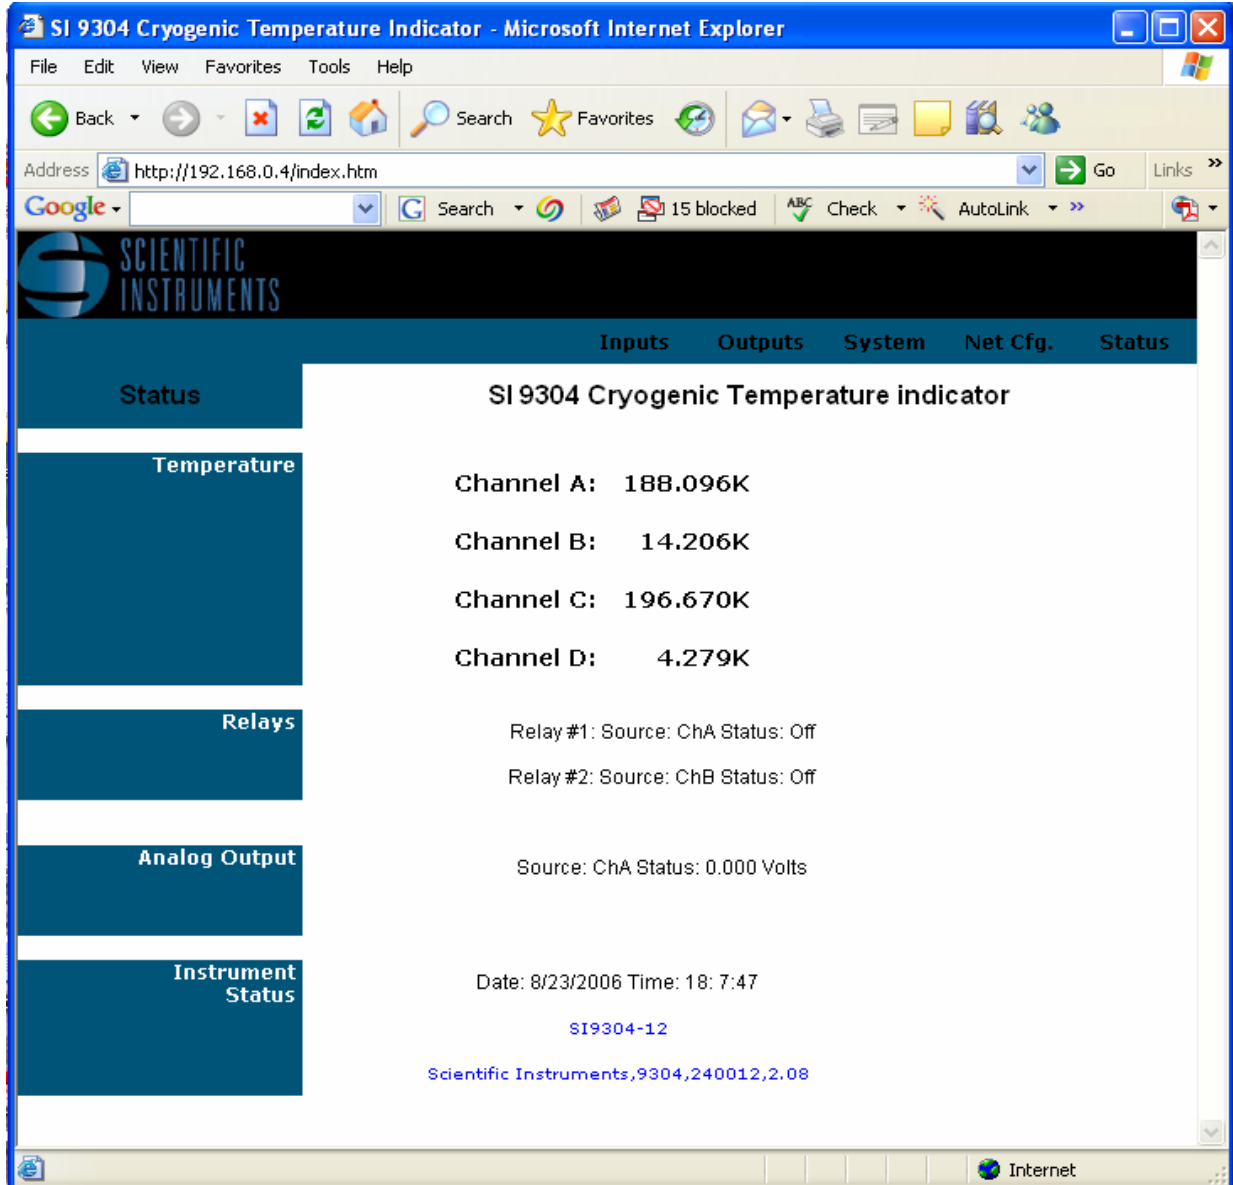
SI 9304 Cryogenic Temperature Indicator - Microsoft Internet Explorer

File Edit View Favorites Tools Help

Back Search Favorites

Address http://192.168.0.4/index.htm Go Links »

Google Search 15 blocked Check AutoLink »

SCIENTIFIC INSTRUMENTS

Inputs Outputs System Net Cfg. Status

Status

SI 9304 Cryogenic Temperature indicator

Temperature

Channel A: 188.096K

Channel B: 14.206K

Channel C: 196.670K

Channel D: 4.279K

Relays

Relay #1: Source: ChA Status: Off

Relay #2: Source: ChB Status: Off

Analog Output

Source: ChA Status: 0.000 Volts

Instrument Status

Date: 8/23/2006 Time: 18: 7:47

SI9304-12

Scientific Instruments,9304,240012,2.08

Internet